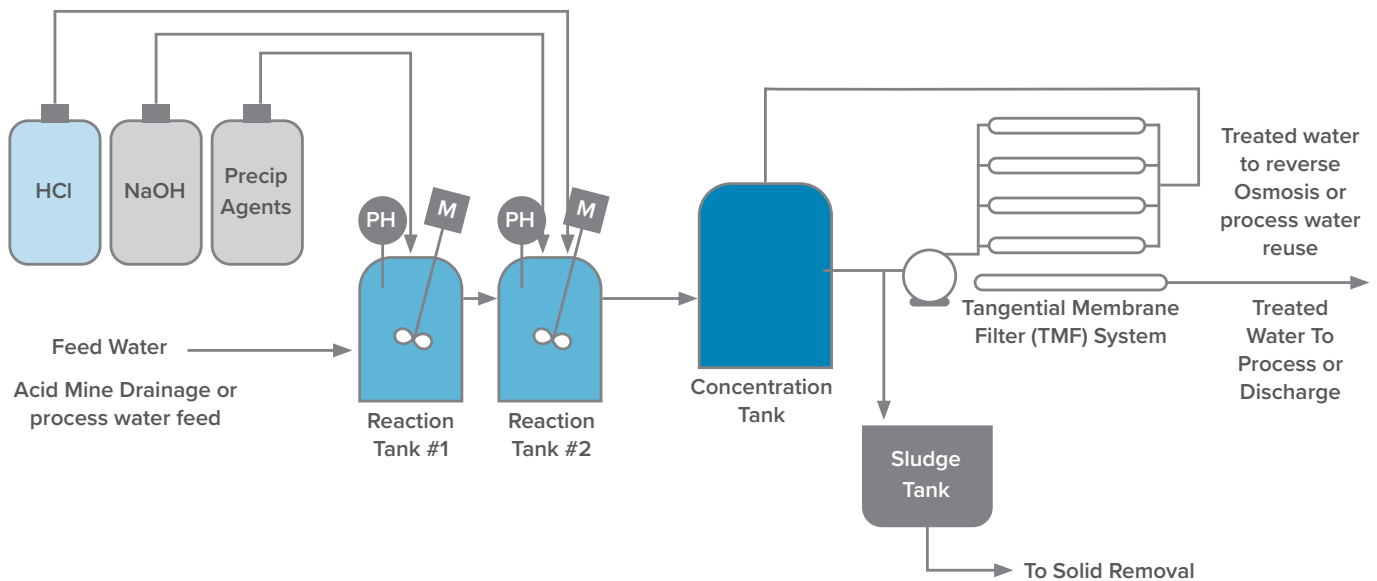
HCl

NaOH

Precip Agents

PH

M

PH

M

Feed Water

Acid Mine Drainage or process water feed

Reaction Tank #1

Reaction Tank #2

Concentration Tank

Treated water to reverse Osmosis or process water reuse

Tangential Membrane Filter (TMF) System

Treated Water To Process or Discharge

Sludge Tank

To Solid Removal